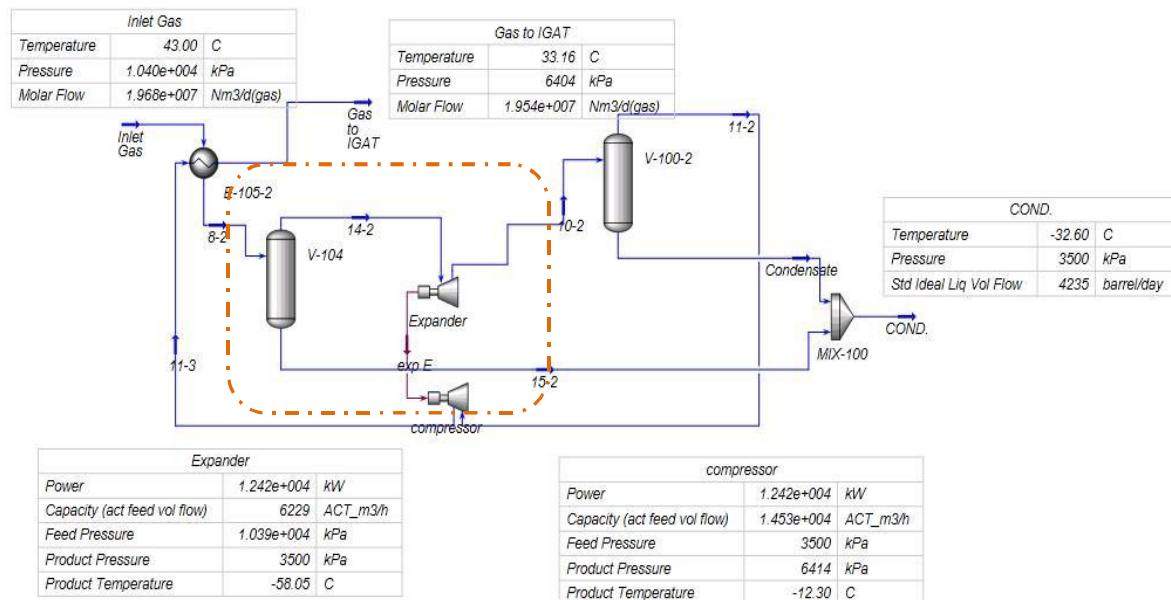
| Inlet Gas | | |
|---|---|---|
| Temperature | 43.00 | C |
| Pressure | 1.040e+004 | kPa |
| Molar Flow | 1.968e+007 | Nm3/d(gas) |

| Gas to IGAT | | |
|---|---|---|
| Temperature | 33.16 | C |
| Pressure | 6404 | kPa |
| Molar Flow | 1.954e+007 | Nm3/d(gas) |

Inlet Gas

Gas to IGAT

E-105-2

8-2

V-104

14-2

10-2

V-100-2

11-2

Expander

exp E

15-2

11-3

compressor

Condensate

MIX-100

COND.

| COND. | | |
|---|---|---|
| Temperature | -32.60 | C |
| Pressure | 3500 | kPa |
| Std Ideal Liq Vol Flow | 4235 | barrel/day |

| Expander | | |
|---|---|---|
| Power | 1.242e+004 | kW |
| Capacity (act feed vol flow) | 6229 | ACT_m3/h |
| Feed Pressure | 1.039e+004 | kPa |
| Product Pressure | 3500 | kPa |
| Product Temperature | -58.05 | C |

| compressor | | |
|---|---|---|
| Power | 1.242e+004 | kW |
| Capacity (act feed vol flow) | 1.453e+004 | ACT_m3/h |
| Feed Pressure | 3500 | kPa |
| Product Pressure | 6414 | kPa |
| Product Temperature | -12.30 | C |